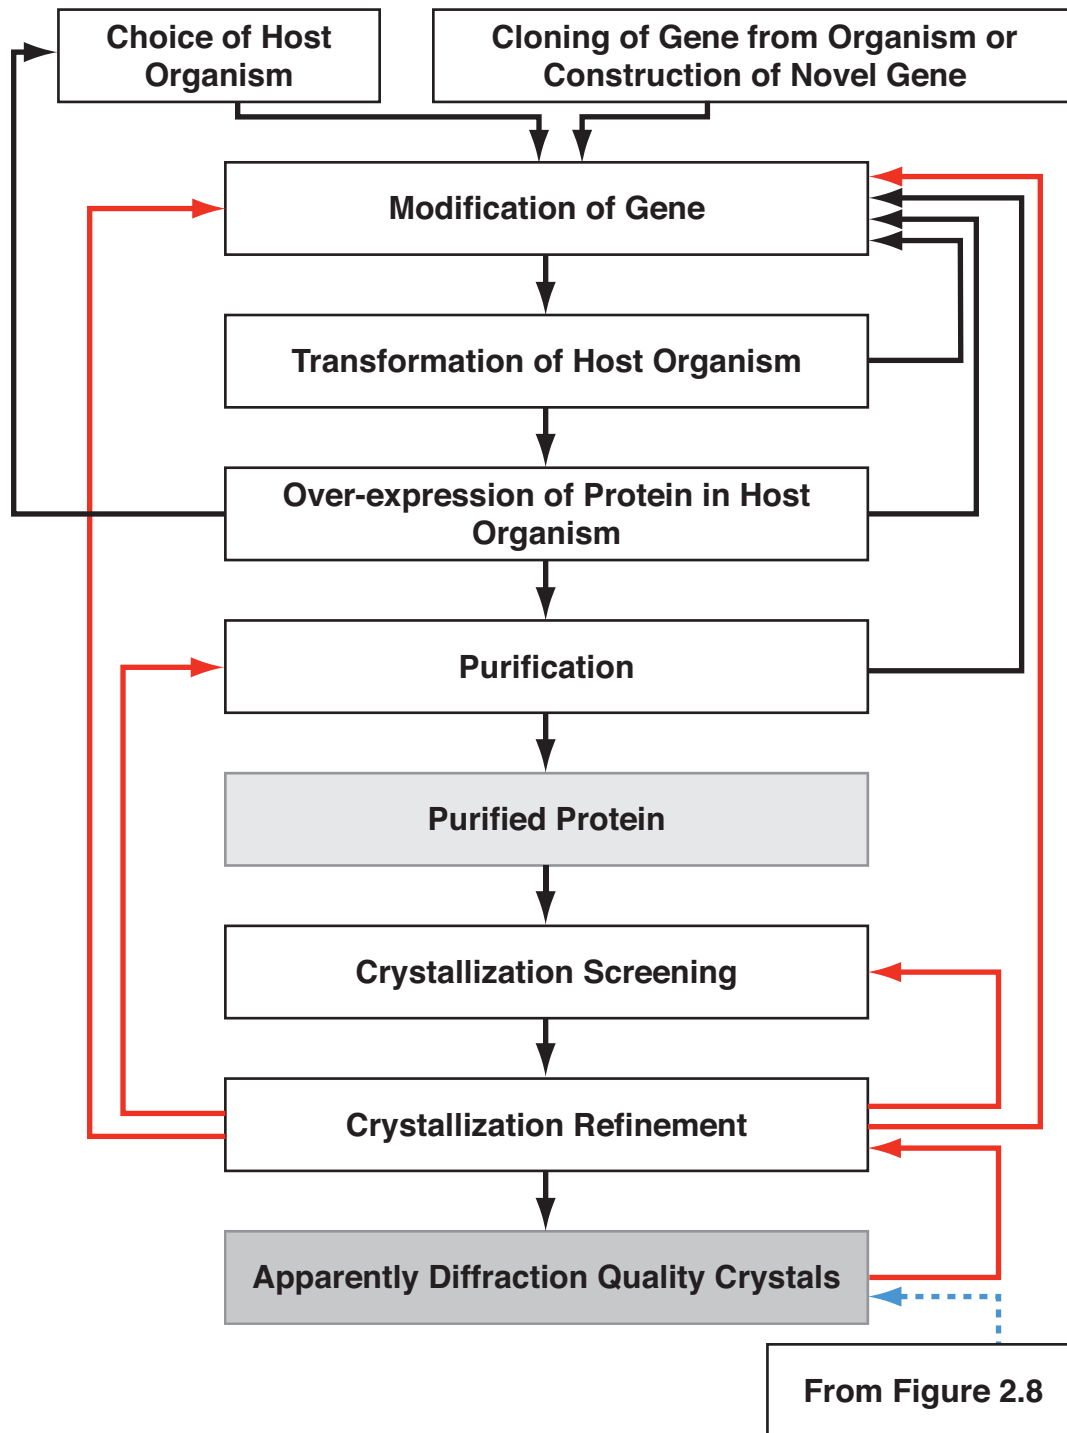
Choice of Host Organism

Cloning of Gene from Organism or Construction of Novel Gene

Modification of Gene

Transformation of Host Organism

Over-expression of Protein in Host Organism

Purification

Purified Protein

Crystallization Screening

Crystallization Refinement

Apparently Diffraction Quality Crystals

From Figure 2.8